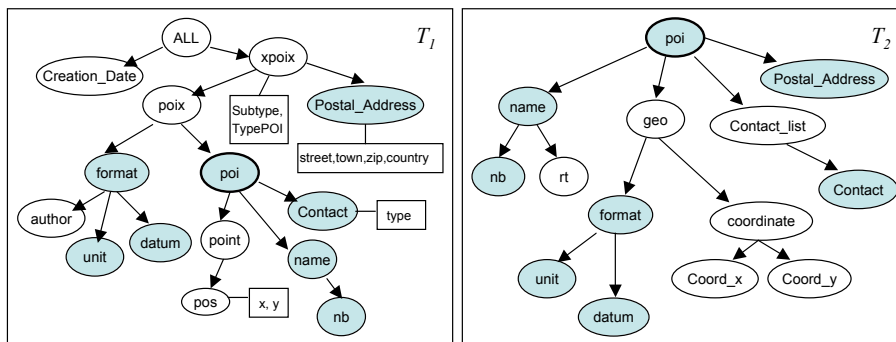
$T_1$

ALL

Creation_Date

xpoix

poix

Subtype, TypePOI

Postal_Address

street,town,zip,country

format

poi

author

unit

datum

Contact

type

point

name

pos

x, y

nb

$T_2$

poi

Postal_Address

name

geo

Contact_list

nb

rt

Contact

format

coordinate

unit

Coord_x

Coord_y

datum